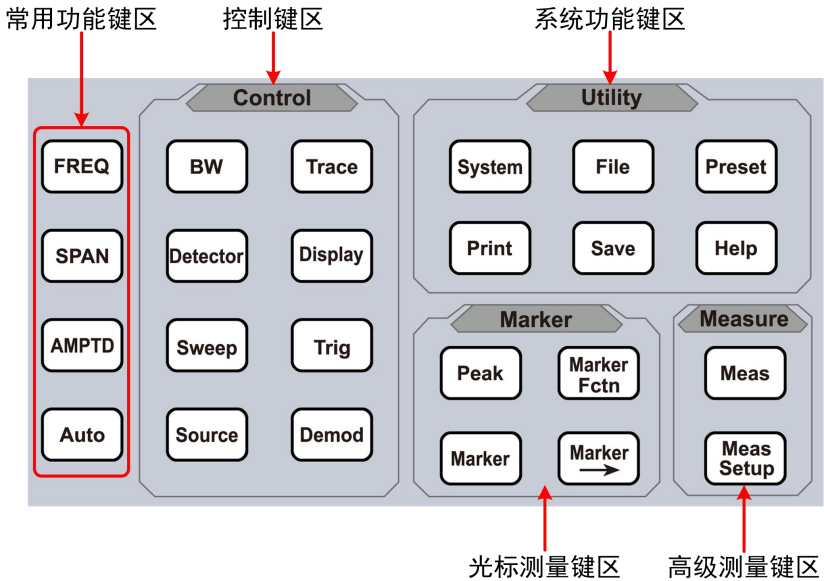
常用功能键区

控制键区

系统功能键区

FREQ

SPAN

AMPTD

Auto

Control

BW

Trace

Detector

Display

Sweep

Trig

Source

Demod

Utility

System

File

Preset

Print

Save

Help

Marker

Peak

Marker Fctn

Marker

Marker →

Measure

Meas

Meas Setup

光标测量键区

高级测量键区